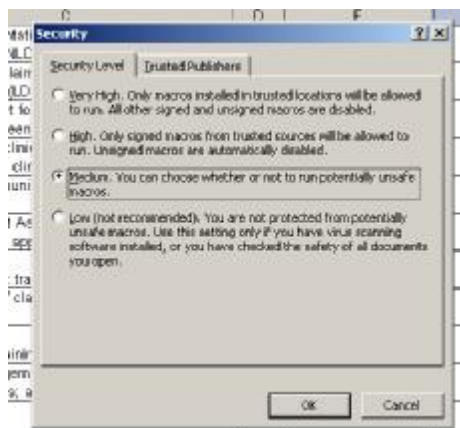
C D E

Security ? X

Security Level Trusted Publishers

Very High. Only macros installed in trusted locations will be allowed to run. All other signed and unsigned macros are disabled.

High. Only signed macros from trusted sources will be allowed to run. Unsigned macros are automatically disabled.

Medium. You can choose whether or not to run potentially unsafe macros.

Low (not recommended). You are not protected from potentially unsafe macros. Use this setting only if you have virus scanning software installed, or you have checked the safety of all documents you open.

OK Cancel